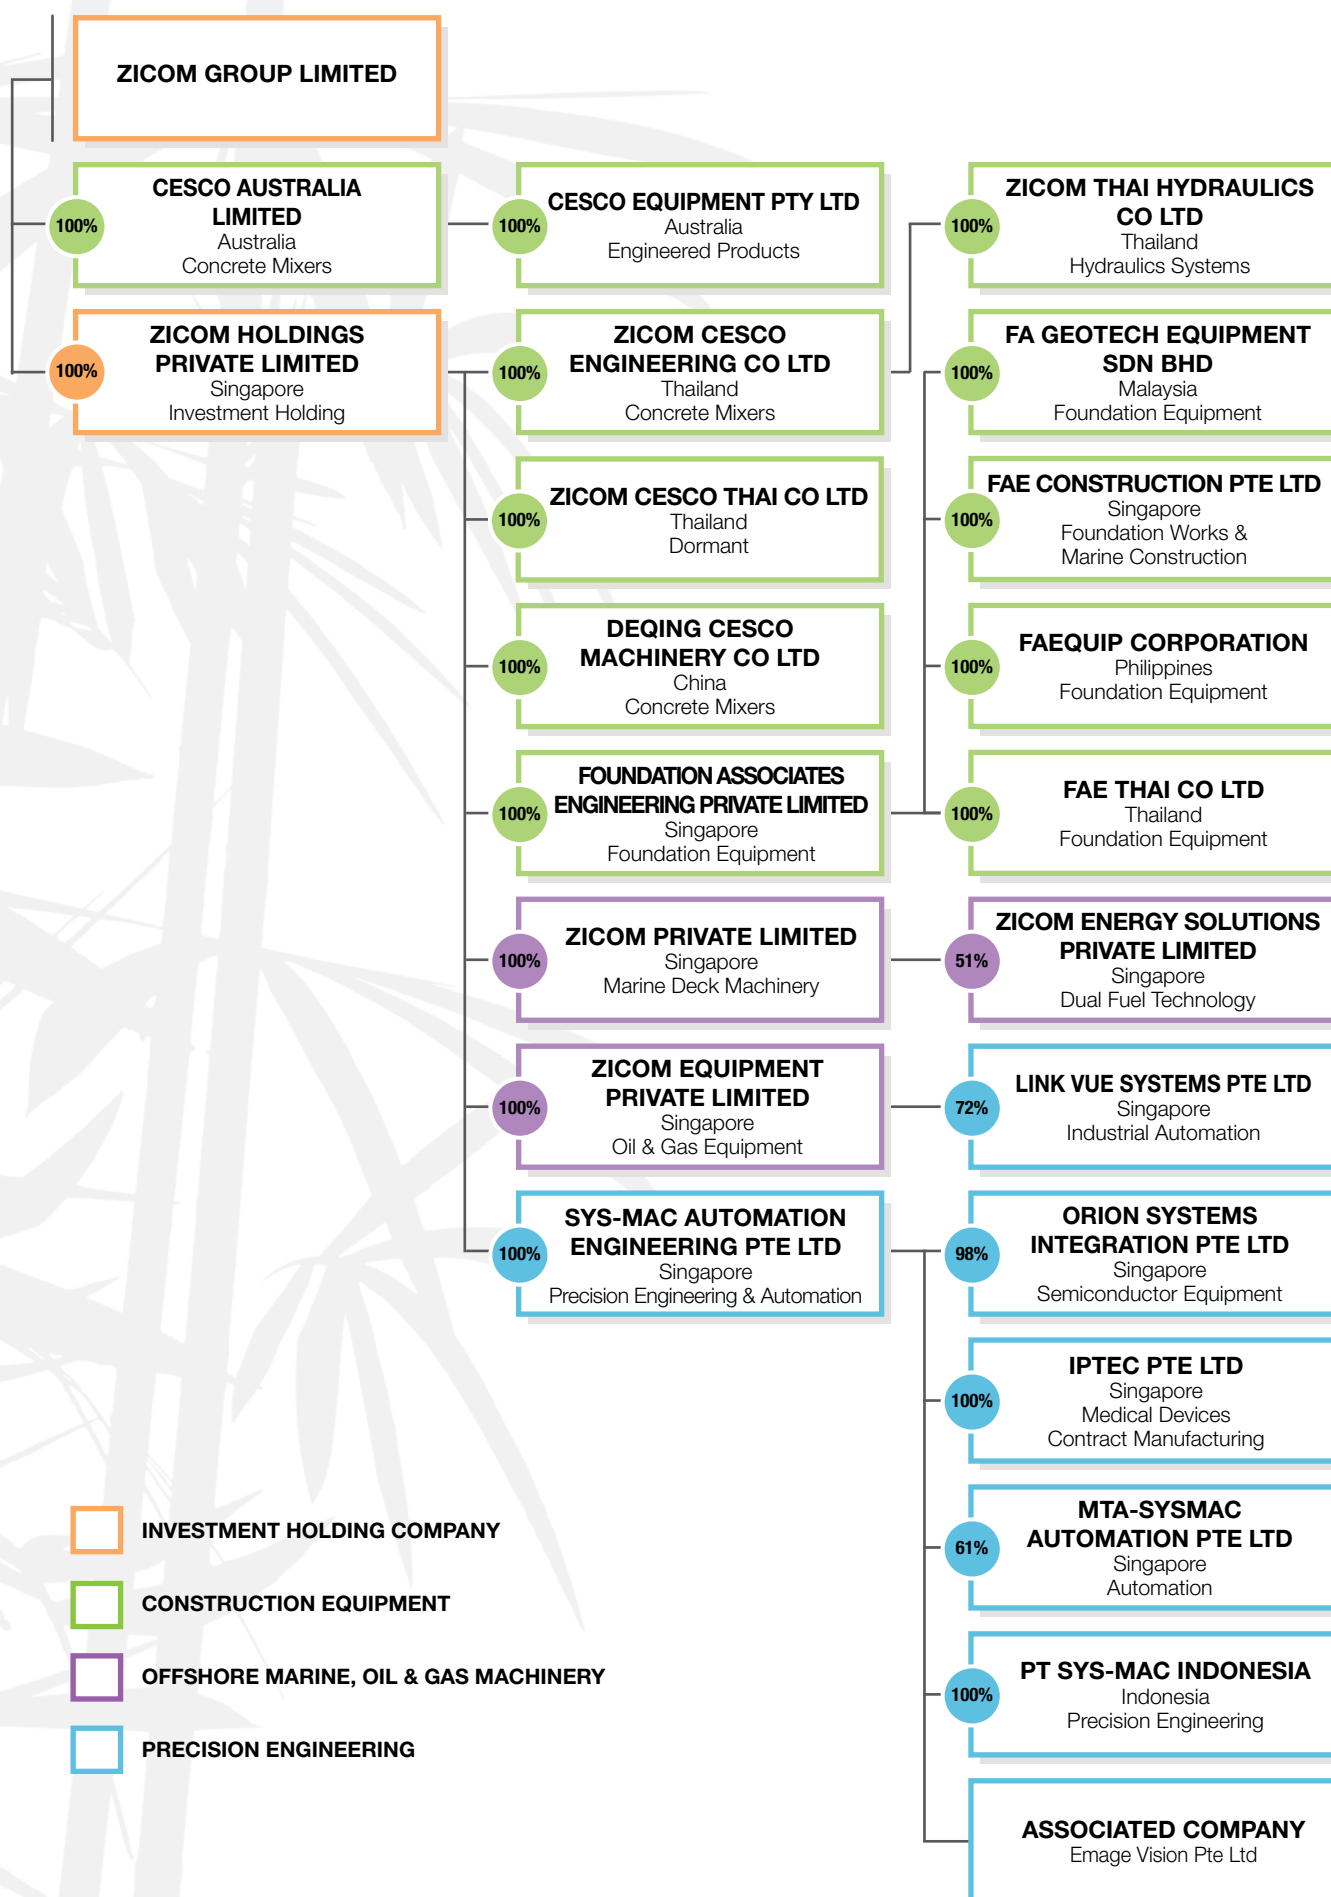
ZICOM GROUP LIMITED

100%
CESCO AUSTRALIA LIMITED
Australia
Concrete Mixers

100%
CESCO EQUIPMENT PTY LTD
Australia
Engineered Products

100%
ZICOM THAI HYDRAULICS CO LTD
Thailand
Hydraulics Systems

100%
ZICOM HOLDINGS PRIVATE LIMITED
Singapore
Investment Holding

100%
ZICOM CESCO ENGINEERING CO LTD
Thailand
Concrete Mixers

100%
FA GEOTECH EQUIPMENT SDN BHD
Malaysia
Foundation Equipment

100%
ZICOM CESCO THAI CO LTD
Thailand
Dormant

100%
FAE CONSTRUCTION PTE LTD
Singapore
Foundation Works & Marine Construction

100%
DEQING CESCO MACHINERY CO LTD
China
Concrete Mixers

100%
FAEQUIP CORPORATION
Philippines
Foundation Equipment

100%
FOUNDATION ASSOCIATES ENGINEERING PRIVATE LIMITED
Singapore
Foundation Equipment

100%
FAE THAI CO LTD
Thailand
Foundation Equipment

100%
ZICOM PRIVATE LIMITED
Singapore
Marine Deck Machinery

51%
ZICOM ENERGY SOLUTIONS PRIVATE LIMITED
Singapore
Dual Fuel Technology

100%
ZICOM EQUIPMENT PRIVATE LIMITED
Singapore
Oil & Gas Equipment

72%
LINK VUE SYSTEMS PTE LTD
Singapore
Industrial Automation

100%
SYS-MAC AUTOMATION ENGINEERING PTE LTD
Singapore
Precision Engineering & Automation

98%
ORION SYSTEMS INTEGRATION PTE LTD
Singapore
Semiconductor Equipment

100%
IPTEC PTE LTD
Singapore
Medical Devices
Contract Manufacturing

61%
MTA-SYSMAC AUTOMATION PTE LTD
Singapore
Automation

100%
PT SYS-MAC INDONESIA
Indonesia
Precision Engineering

ASSOCIATED COMPANY
Emage Vision Pte Ltd

INVESTMENT HOLDING COMPANY
CONSTRUCTION EQUIPMENT
OFFSHORE MARINE, OIL & GAS MACHINERY
PRECISION ENGINEERING